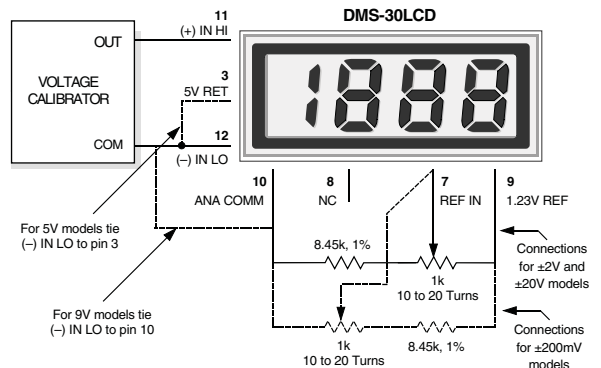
DMS-30LCD

VOLTAGE CALIBRATOR

OUT

COM

11
(+) IN HI

3
5V RET

12
(–) IN LO

1888

10
ANA COMM

8
NC

7
REF IN

9
1.23V REF

For 5V models tie (–) IN LO to pin 3

For 9V models tie (–) IN LO to pin 10

8.45k, 1%

1k
10 to 20 Turns

Connections for ±2V and ±20V models

1k
10 to 20 Turns

8.45k, 1%

Connections for ±200mV models